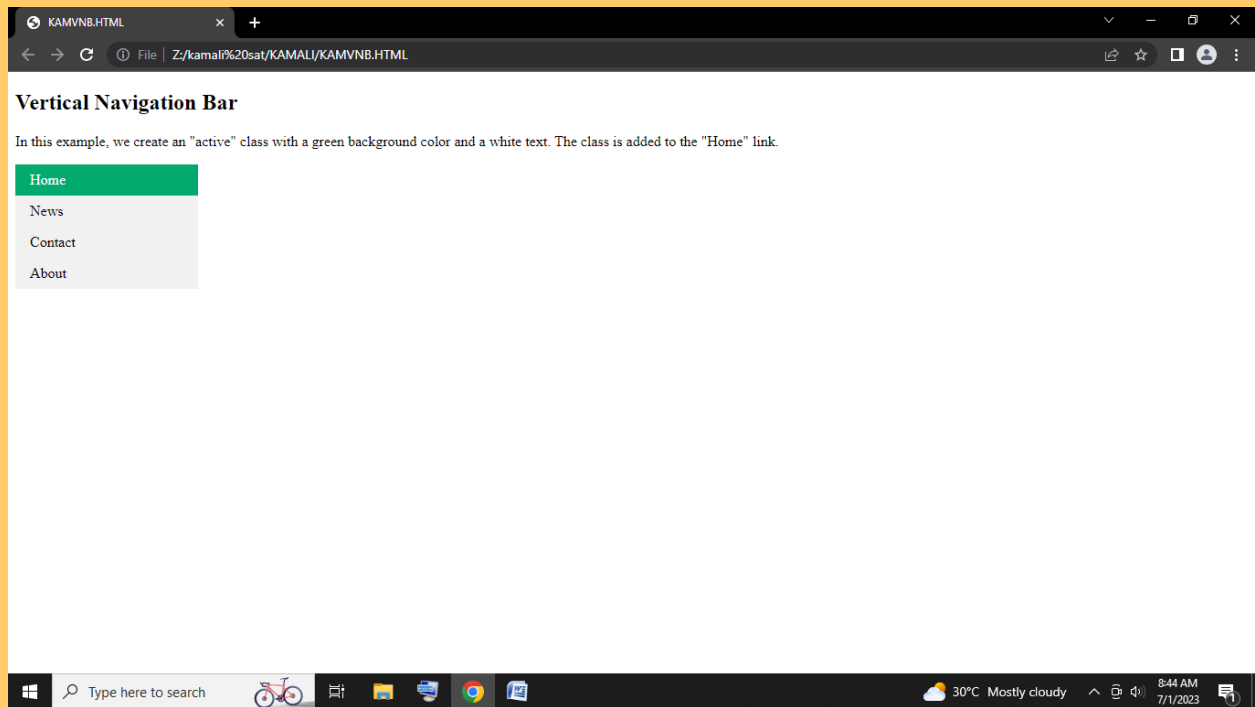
KAMVNB.HTML

File | Z:/kamali%20sat/KAMALI/KAMVNB.HTML

Vertical Navigation Bar

In this example, we create an "active" class with a green background color and a white text. The class is added to the "Home" link.

Home
News
Contact
About

Type here to search

30°C Mostly cloudy

8:44 AM
7/1/2023